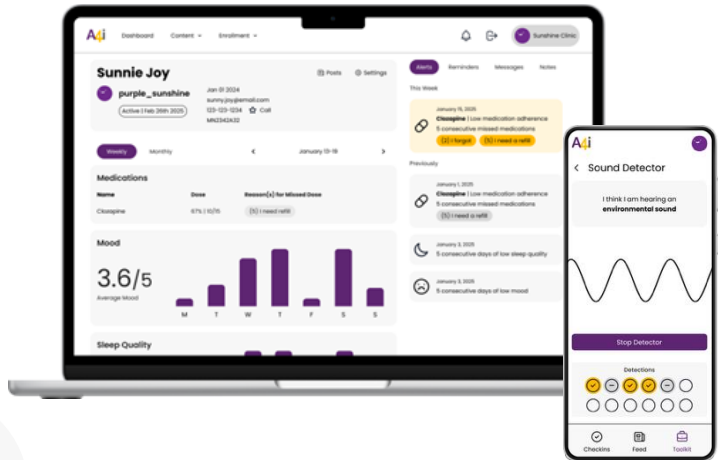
A4i Dashboard Content Enrollment Sunshine Clinic

Sunnie Joy
Posts Settings
purple_sunshine
Active | Feb 26th 2025
Jan 01 2024
sunny.joy@email.com
123-123-1234 Call
MN2342A32

Weekly Monthly
January 13-19

Medications
| Name | Dose | Reason(s) for Missed Dose |
|---|---|---|
| Clozapine | 67% \| 10/15 | (1) I need a refill |

Mood
3.6/5
Average Mood
M T W T F S S

Sleep Quality

Alerts Reminders Messages Notes

This Week
January 15, 2025
Clozapine | Low medication adherence
5 consecutive missed medications
(2) I forgot (5) I need a refill

Previously
January 1, 2025
Clozapine | Low medication adherence
5 consecutive missed medications
(5) I need a refill

January 3, 2025
5 consecutive days of low sleep quality

January 3, 2025
5 consecutive days of low mood

A4i
Sound Detector
I think I am hearing an environmental sound
Stop Detector
Detections
Checkins Feed Toolkit